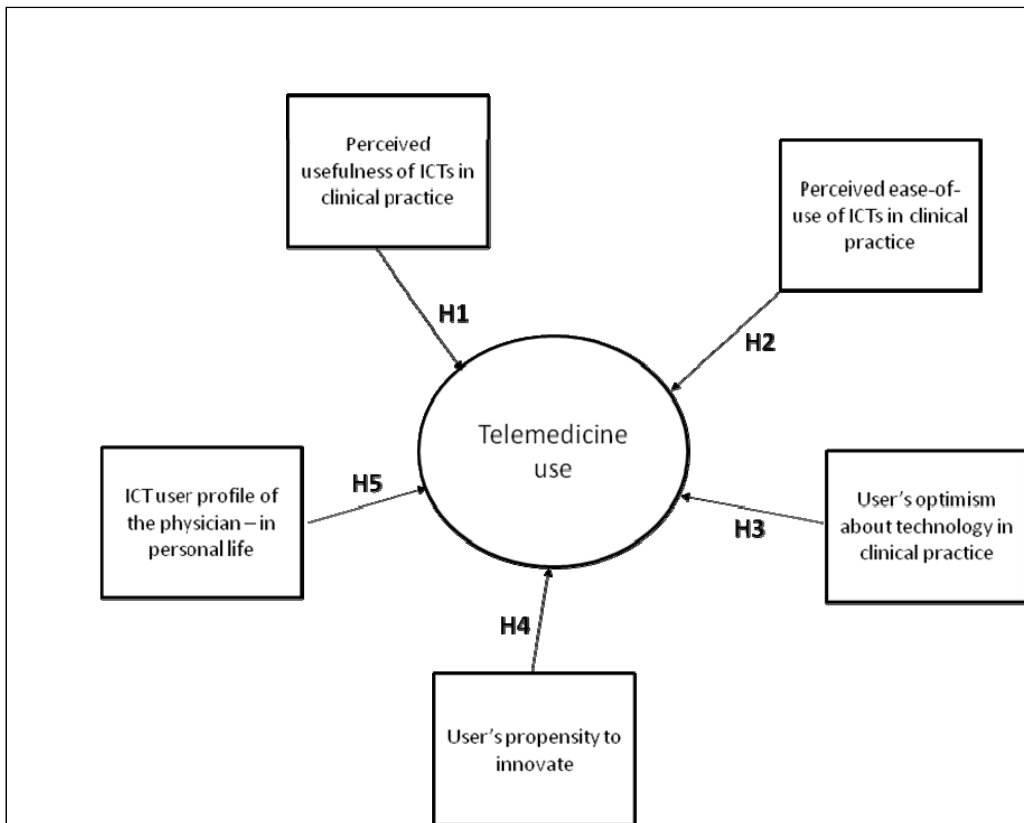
Perceived usefulness of ICTs in clinical practice

Perceived ease-of-use of ICTs in clinical practice

H1

H2

Telemedicine use

ICT user profile of the physician – in personal life

H5

User's optimism about technology in clinical practice

H3

H4

User's propensity to innovate